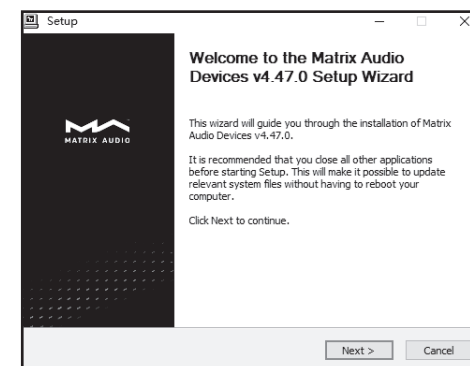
Setup

MATRIX AUDIO

Welcome to the Matrix Audio Devices v4.47.0 Setup Wizard

This wizard will guide you through the installation of Matrix Audio Devices v4.47.0.

It is recommended that you close all other applications before starting Setup. This will make it possible to update relevant system files without having to reboot your computer.

Click Next to continue.

Next >

Cancel